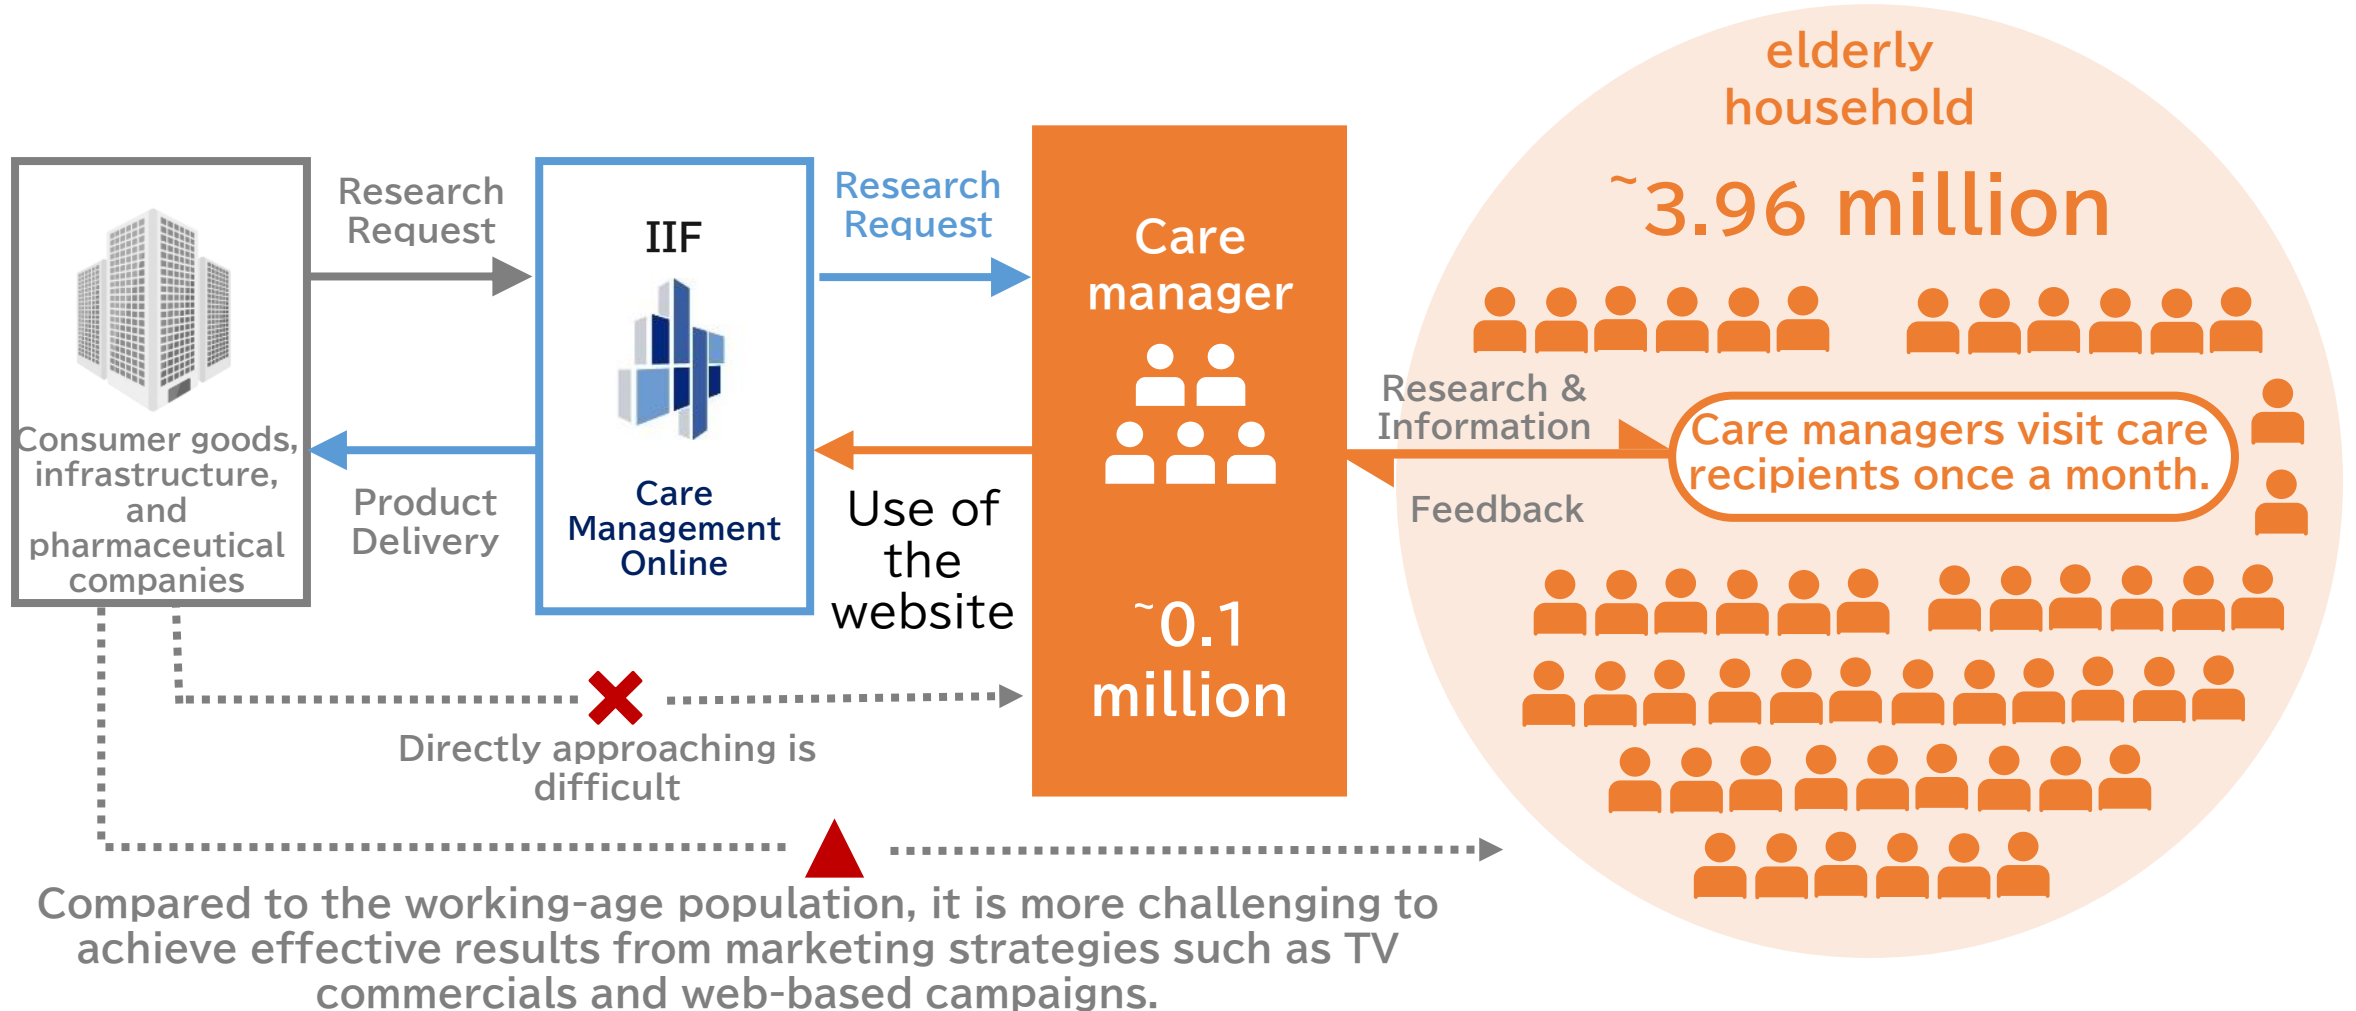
Consumer goods, infrastructure, and pharmaceutical companies

Research Request

Product Delivery

IIF

Care Management Online

Research Request

Use of the website

Care manager

~0.1 million

elderly household

~3.96 million

Research & Information

Feedback

Care managers visit care recipients once a month.

Directly approaching is difficult

Compared to the working-age population, it is more challenging to achieve effective results from marketing strategies such as TV commercials and web-based campaigns.